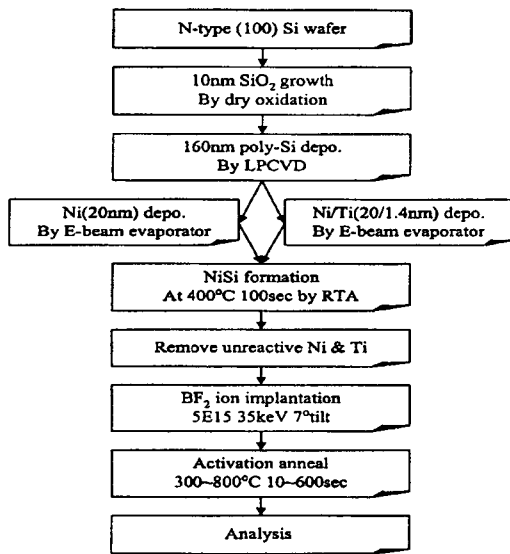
N-type (100) Si wafer

10nm $SiO_2$ growth
By dry oxidation

160nm poly-Si depo.
By LPCVD

Ni(20nm) depo.
By E-beam evaporator

Ni/Ti(20/1.4nm) depo.
By E-beam evaporator

NiSi formation
At 400°C 100sec by RTA

Remove unreactive Ni & Ti

$BF_2$ ion implantation
5E15 35keV 7°tilt

Activation anneal
300~800°C 10~600sec

Analysis